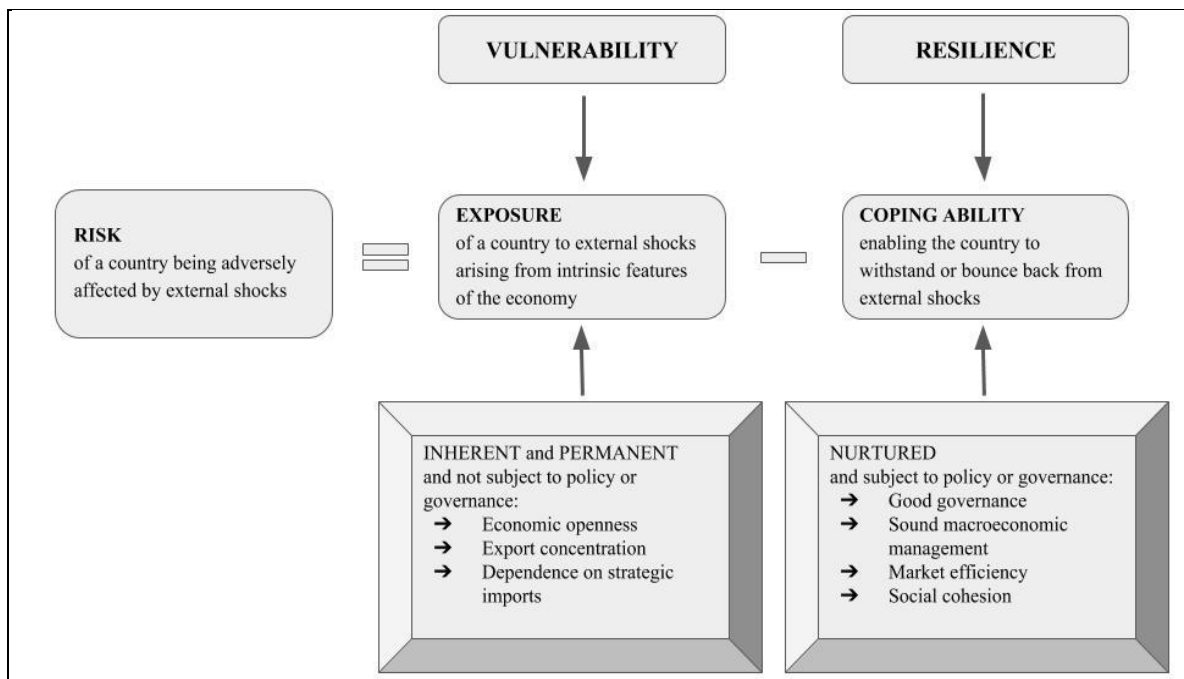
VULNERABILITY

RESILIENCE

RISK
of a country being adversely affected by external shocks

=

EXPOSURE
of a country to external shocks arising from intrinsic features of the economy

−

COPING ABILITY
enabling the country to withstand or bounce back from external shocks

INHERENT and PERMANENT
and not subject to policy or governance:
→ Economic openness
→ Export concentration
→ Dependence on strategic imports

NURTURED
and subject to policy or governance:
→ Good governance
→ Sound macroeconomic management
→ Market efficiency
→ Social cohesion